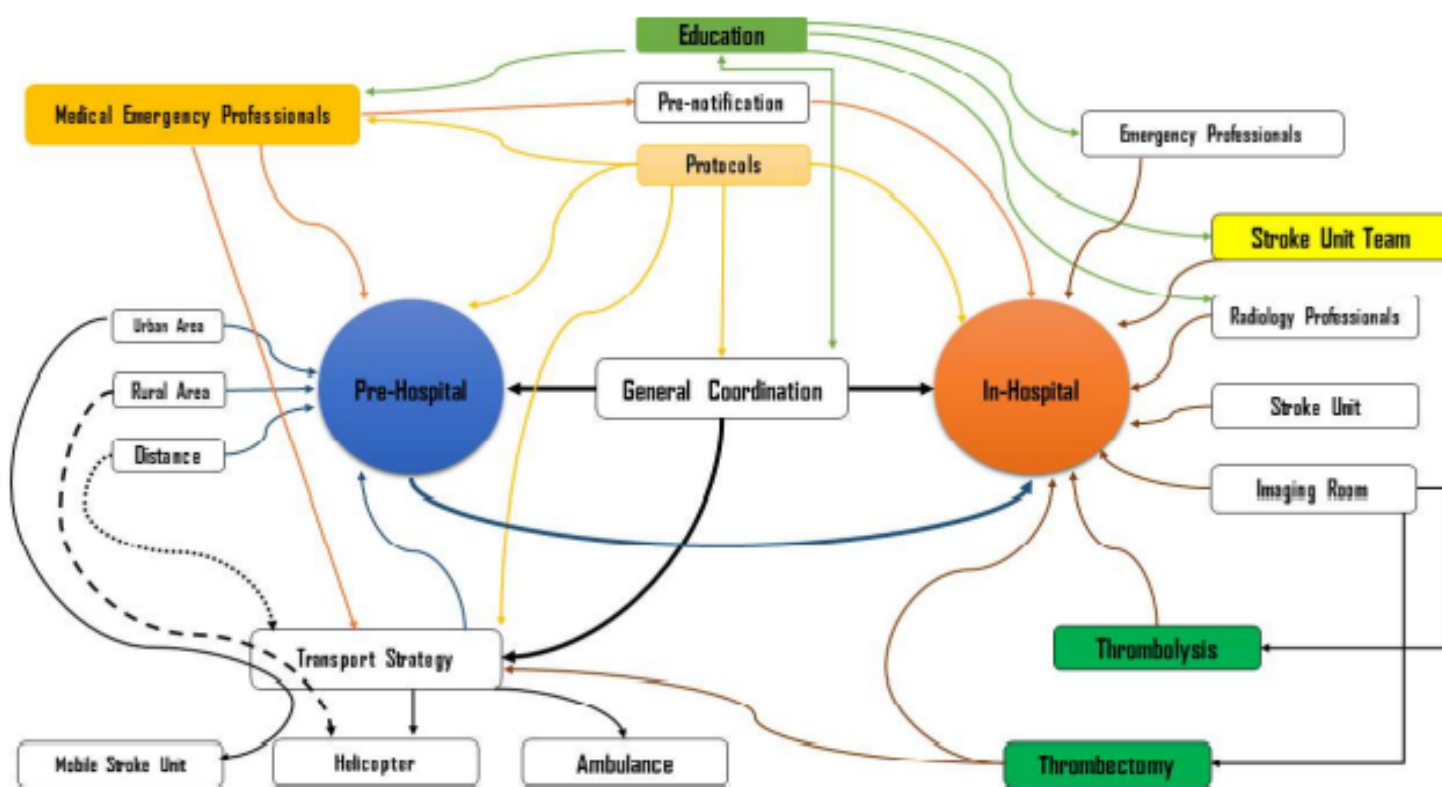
Education

Medical Emergency Professionals

Pre-notification

Protocols

Emergency Professionals

Stroke Unit Team

Radiology Professionals

Urban Area

Rural Area

Distance

Pre-Hospital

General Coordination

In-Hospital

Stroke Unit

Imaging Room

Thrombolysis

Transport Strategy

Mobile Stroke Unit

Helicopter

Ambulance

Thrombectomy